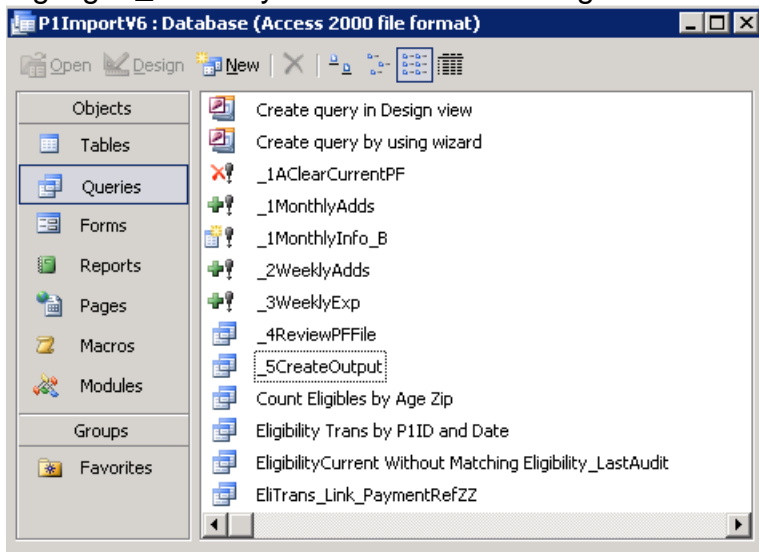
P1ImportV6 : Database (Access 2000 file format)

Open Design New

Objects
Tables
Queries
Forms
Reports
Pages
Macros
Modules
Groups
Favorites

Create query in Design view
Create query by using wizard
_1AClearCurrentPF
_1MonthlyAdds
_1MonthlyInfo_B
_2WeeklyAdds
_3WeeklyExp
_4ReviewPFFile
_5CreateOutput
Count Eligibles by Age Zip
Eligibility Trans by P1ID and Date
EligibilityCurrent Without Matching Eligibility_LastAudit
EliTrans_Link_PaymentRefZZ